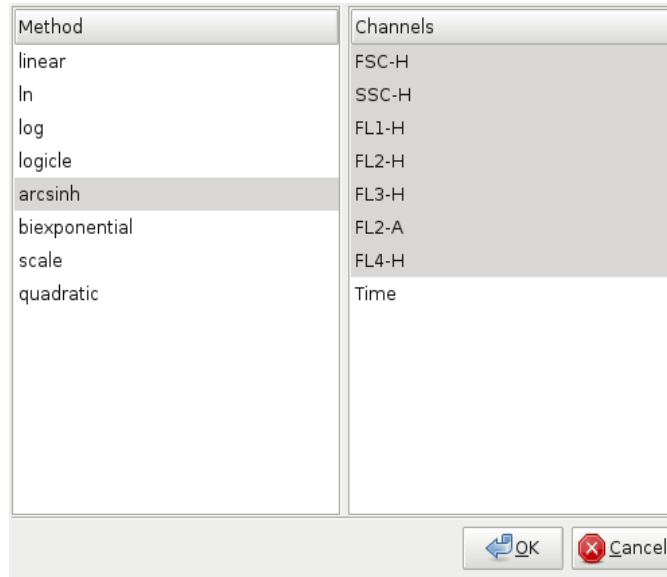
| Method |
|---|
| linear |
| ln |
| log |
| logicle |
| arcsinh |
| biexponential |
| scale |
| quadratic |

| Channels |
|---|
| FSC-H |
| SSC-H |
| FL1-H |
| FL2-H |
| FL3-H |
| FL2-A |
| FL4-H |
| Time |

OK Cancel